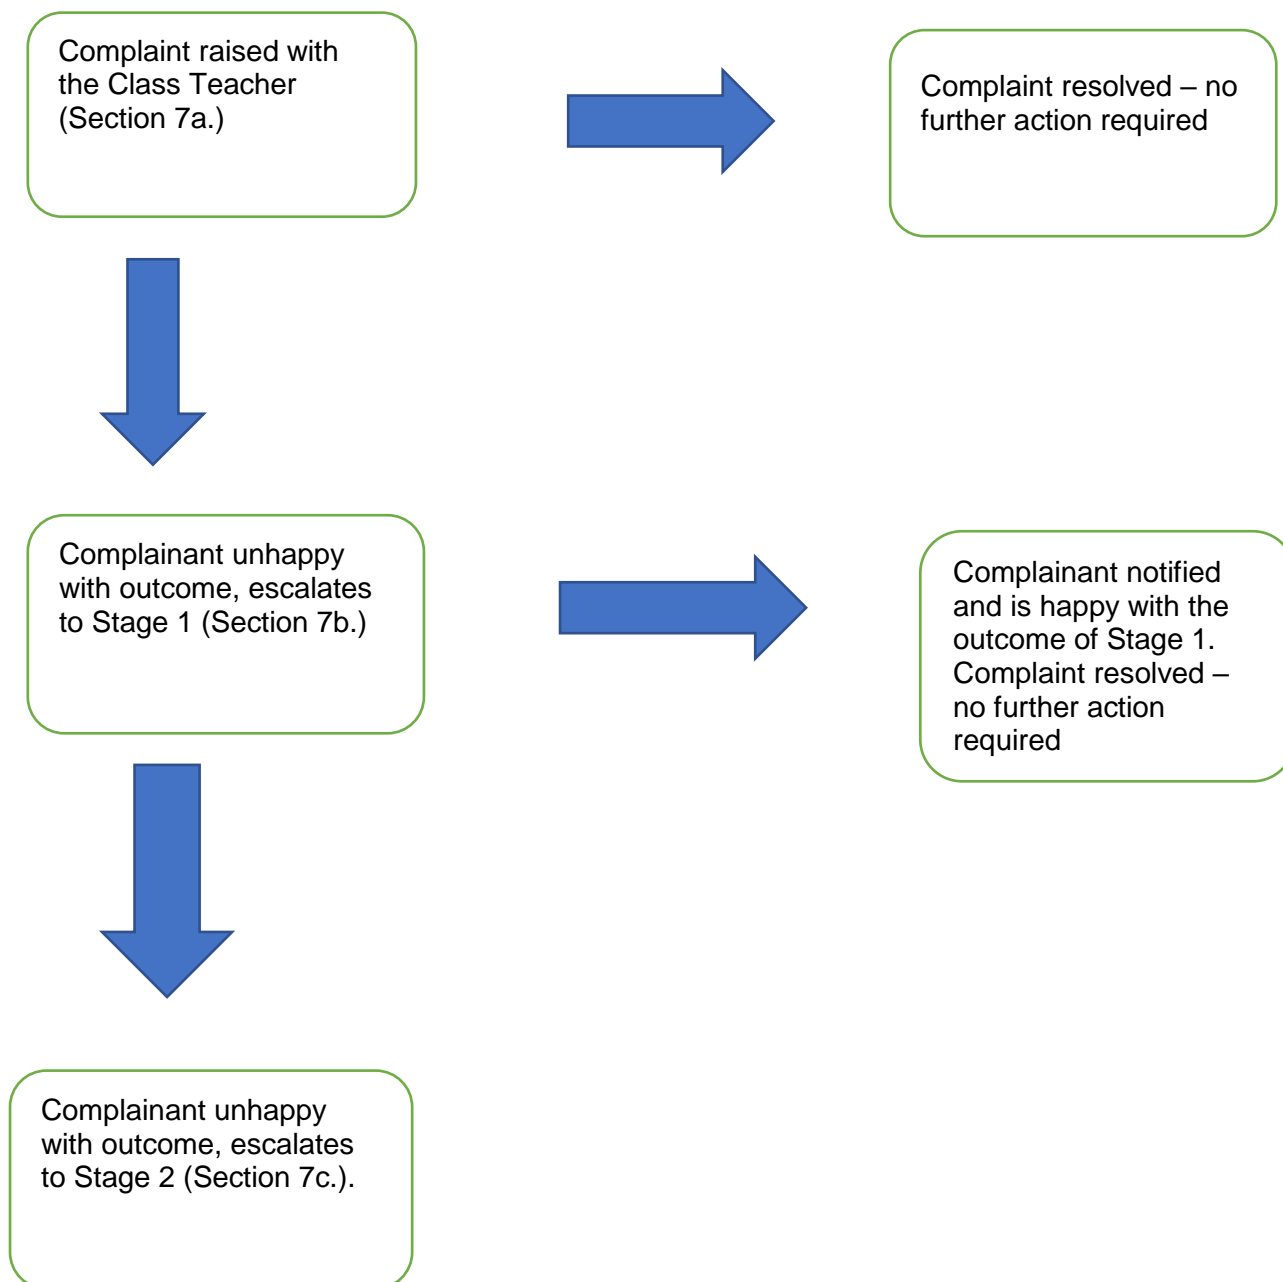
Complaint raised with the Class Teacher (Section 7a.)

Complaint resolved – no further action required

Complainant unhappy with outcome, escalates to Stage 1 (Section 7b.)

Complainant notified and is happy with the outcome of Stage 1. Complaint resolved – no further action required

Complainant unhappy with outcome, escalates to Stage 2 (Section 7c.).